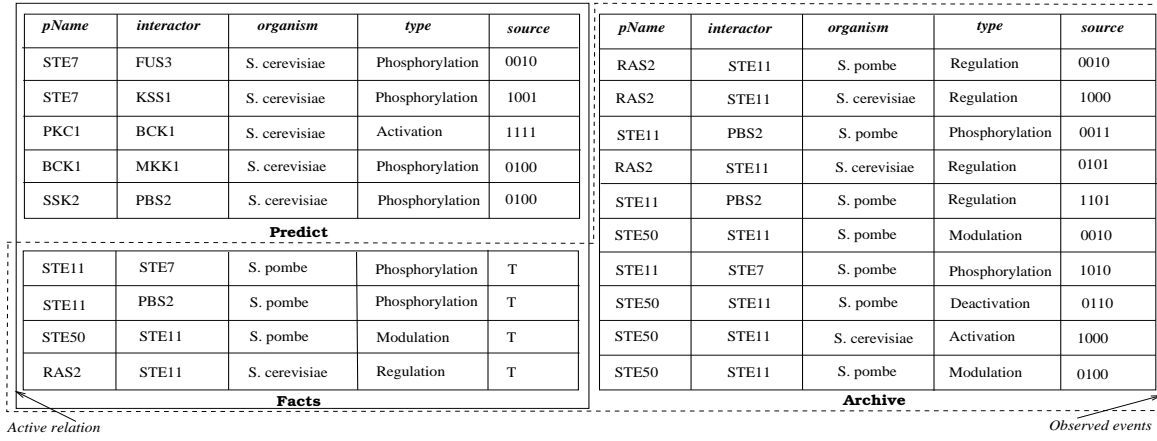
| pName | interactor | organism | type | source |
|---|---|---|---|---|
| STE7 | FUS3 | S. cerevisiae | Phosphorylation | 0010 |
| STE7 | KSS1 | S. cerevisiae | Phosphorylation | 1001 |
| PKC1 | BCK1 | S. cerevisiae | Activation | 1111 |
| BCK1 | MKK1 | S. cerevisiae | Phosphorylation | 0100 |
| SSK2 | PBS2 | S. cerevisiae | Phosphorylation | 0100 |

Predict

| | | | | |
|---|---|---|---|---|
| STE11 | STE7 | S. pombe | Phosphorylation | T |
| STE11 | PBS2 | S. pombe | Phosphorylation | T |
| STE50 | STE11 | S. pombe | Modulation | T |
| RAS2 | STE11 | S. cerevisiae | Regulation | T |

Facts

| pName | interactor | organism | type | source |
|---|---|---|---|---|
| RAS2 | STE11 | S. pombe | Regulation | 0010 |
| RAS2 | STE11 | S. cerevisiae | Regulation | 1000 |
| STE11 | PBS2 | S. pombe | Phosphorylation | 0011 |
| RAS2 | STE11 | S. cerevisiae | Regulation | 0101 |
| STE11 | PBS2 | S. pombe | Regulation | 1101 |
| STE50 | STE11 | S. pombe | Modulation | 0010 |
| STE11 | STE7 | S. pombe | Phosphorylation | 1010 |
| STE50 | STE11 | S. pombe | Deactivation | 0110 |
| STE50 | STE11 | S. cerevisiae | Activation | 1000 |
| STE50 | STE11 | S. pombe | Modulation | 0100 |

Archive

Active relation

Observed events